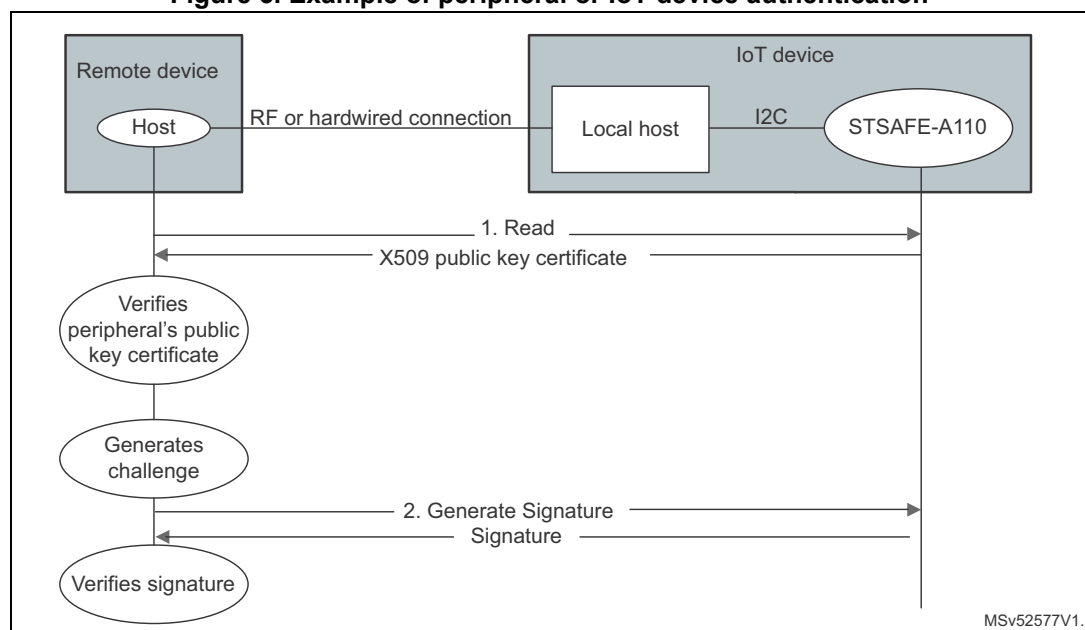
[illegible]

Remote device

Host

RF or hardwired connection

IoT device

Local host

I2C

STSAFE-A110

1. Read

X509 public key certificate

Verifies peripheral's public key certificate

Generates challenge

2. Generate Signature

Signature

Verifies signature

MSv52577V1.